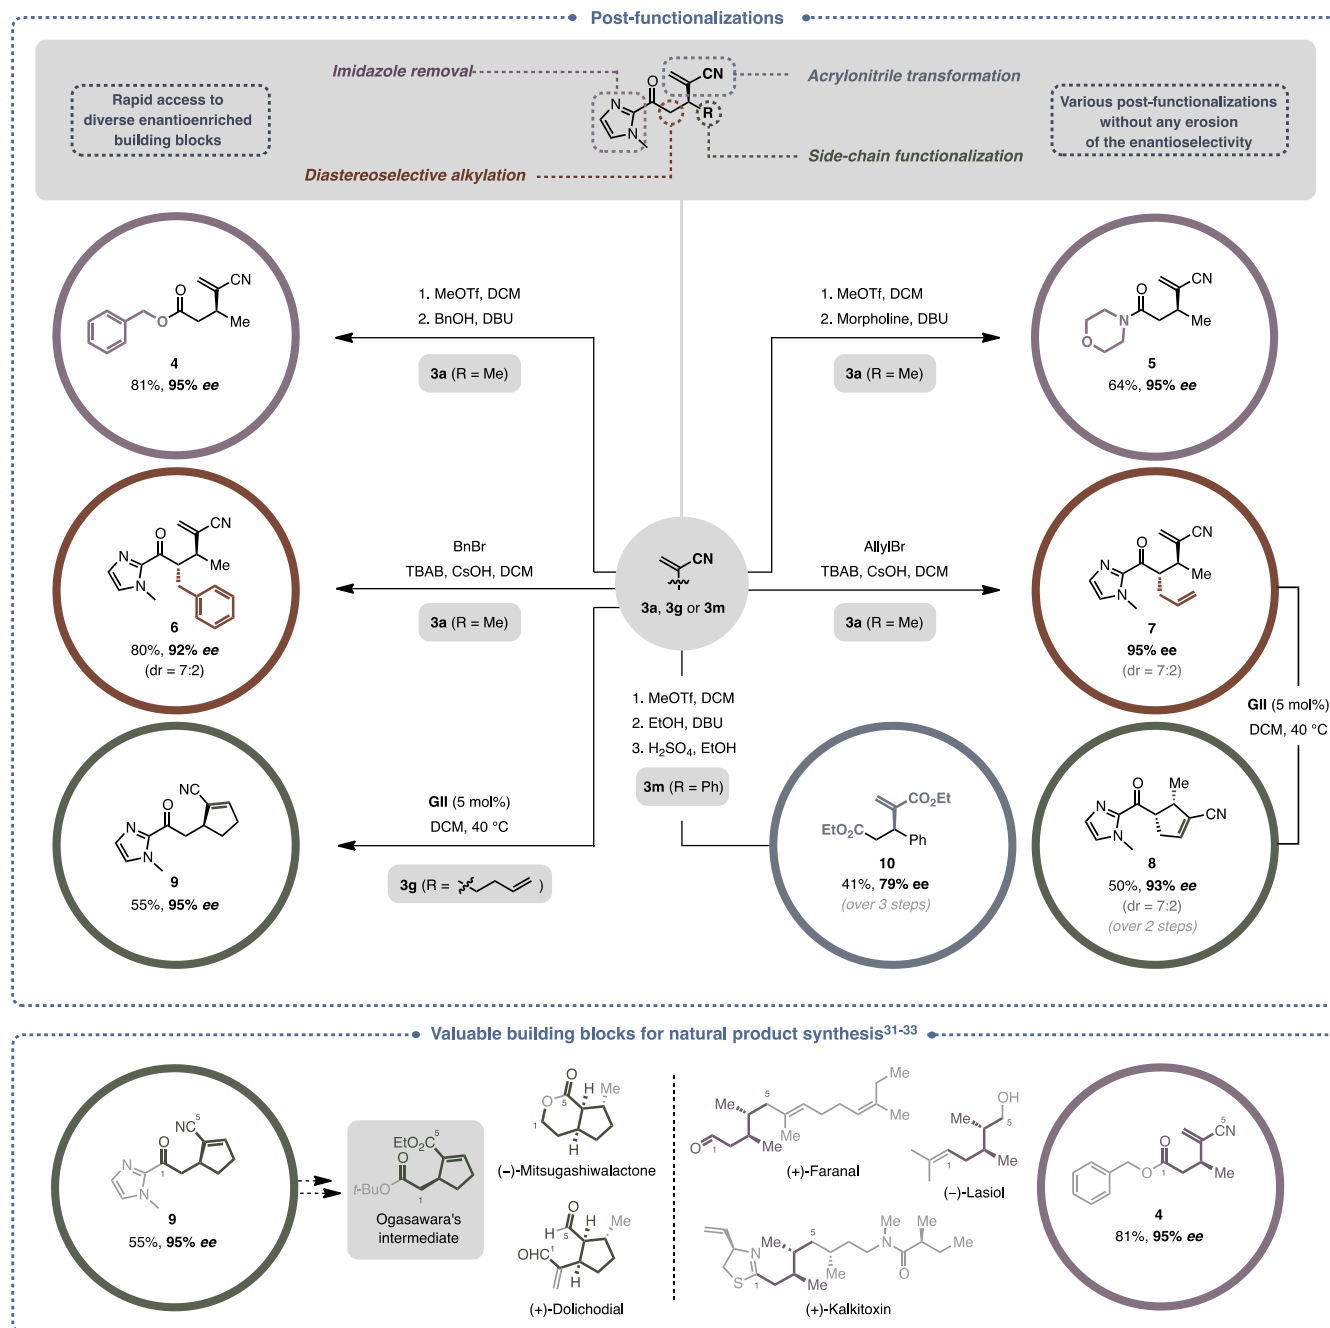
Post-functionalizations

Imidazole removal

Acrylonitrile transformation

Rapid access to diverse enantioenriched building blocks

Various post-functionalizations without any erosion of the enantioselectivity

Diastereoselective alkylation

Side-chain functionalization

O N N CN R

1. MeOTf, DCM
2. BnOH, DBU

3a (R = Me)

O O CN Me

4
81%, **95% ee**

1. MeOTf, DCM
2. Morpholine, DBU

3a (R = Me)

O N O CN Me

5
64%, **95% ee**

BnBr
TBAB, CsOH, DCM

3a (R = Me)

O N N CN Me

6
80%, **92% ee**
(dr = 7:2)

CN
3a, 3g or 3m

AllylBr
TBAB, CsOH, DCM

3a (R = Me)

O N N CN Me

7
95% ee
(dr = 7:2)

GII (5 mol%)
DCM, 40 °C

1. MeOTf, DCM
2. EtOH, DBU
3. $H_2SO_4$, EtOH

3m (R = Ph)

GII (5 mol%)
DCM, 40 °C

3g (R = )

NC O N N

9
55%, **95% ee**

$CO_2Et$ $EtO_2C$ Ph

10
41%, **79% ee**
(over 3 steps)

O Me N N CN

8
50%, **93% ee**
(dr = 7:2)
(over 2 steps)

Valuable building blocks for natural product synthesis$^{31-33}$

NC 5 O 1 N N

9
55%, **95% ee**

$EtO_2C$ 5 O t-BuO 1
Ogasawara's intermediate

O O 5 1 H Me H
(–)-Mitsugashiwalactone

O H 5 H Me OHC 1 H
(+)-Dolichodial

Me Me 5 Me Me O 1 Me
(+)-Faranal

OH Me 5 1 Me
(–)-Lasiol

N S 1 Me 5 Me Me Me N Me O Me
(+)-Kalkitoxin

O O 1 5 CN Me

4
81%, **95% ee**